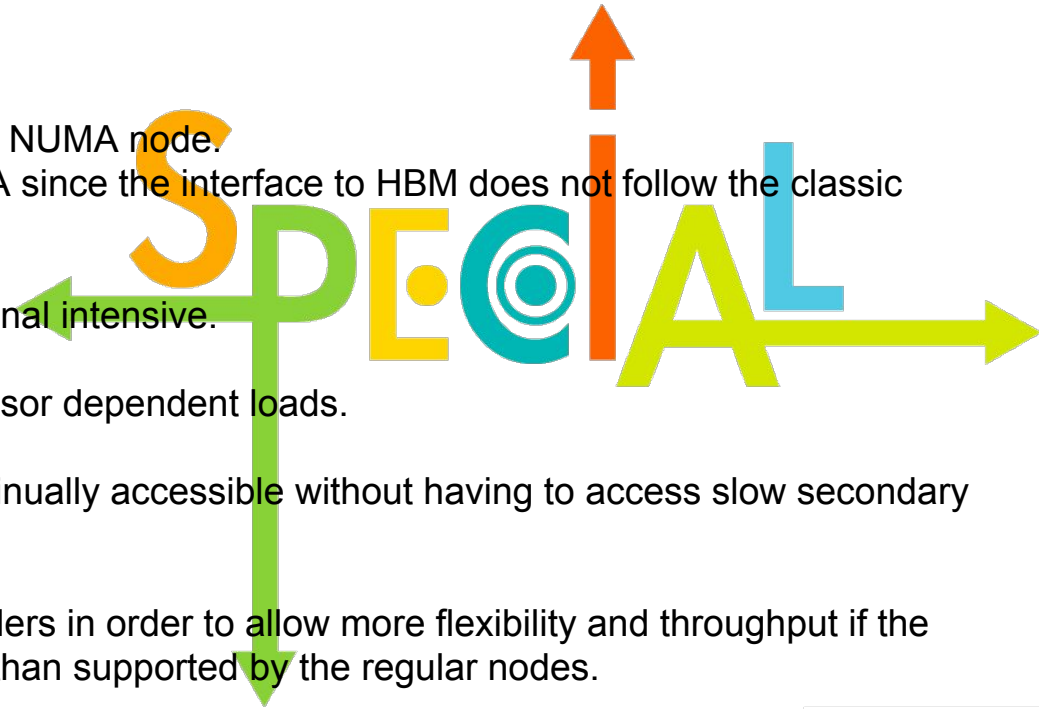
NUMA node.
A since the interface to HBM does not follow the classic

SPECIAL

nal intensive.

sor dependent loads.

nually accessible without having to access slow secondary

lers in order to allow more flexibility and throughput if the
han supported by the regular nodes.